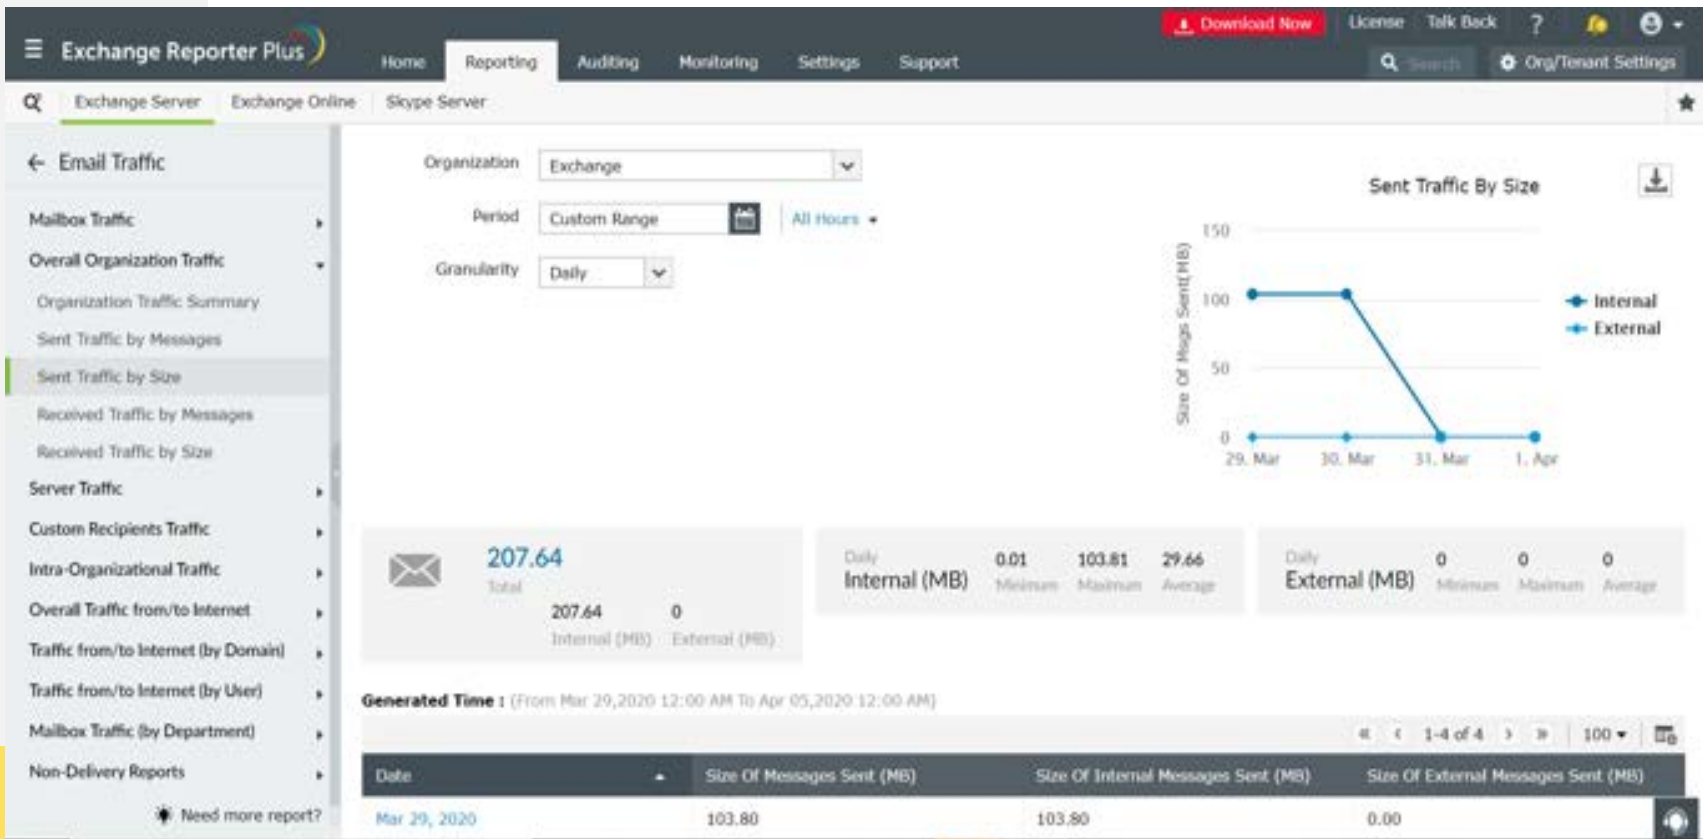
Exchange Reporter Plus

Home Reporting Auditing Monitoring Settings Support

Download Now License Talk Back ?

Search Org/Tenant Settings

Exchange Server Exchange Online Skype Server

Email Traffic

Mailbox Traffic
Overall Organization Traffic
Organization Traffic Summary
Sent Traffic by Messages
Sent Traffic by Size
Received Traffic by Messages
Received Traffic by Size
Server Traffic
Custom Recipients Traffic
Intra-Organizational Traffic
Overall Traffic from/to Internet
Traffic from/to Internet (by Domain)
Traffic from/to Internet (by User)
Mailbox Traffic (by Department)
Non-Delivery Reports
Need more report?

Organization Exchange
Period Custom Range All Hours
Granularity Daily

Sent Traffic By Size

Size Of Msgs Sent (MB)
150
100
50
0
29. Mar 30. Mar 31. Mar 1. Apr
Internal
External

207.64
Total
207.64 Internal (MB)
0 External (MB)

Daily
Internal (MB)
0.01 Minimum
103.81 Maximum
29.66 Average

Daily
External (MB)
0 Minimum
0 Maximum
0 Average

Generated Time : (From Mar 29,2020 12:00 AM To Apr 05,2020 12:00 AM)

1-4 of 4 100

| Date | Size Of Messages Sent (MB) | Size Of Internal Messages Sent (MB) | Size Of External Messages Sent (MB) |
|---|---|---|---|
| Mar 29, 2020 | 103.80 | 103.80 | 0.00 |